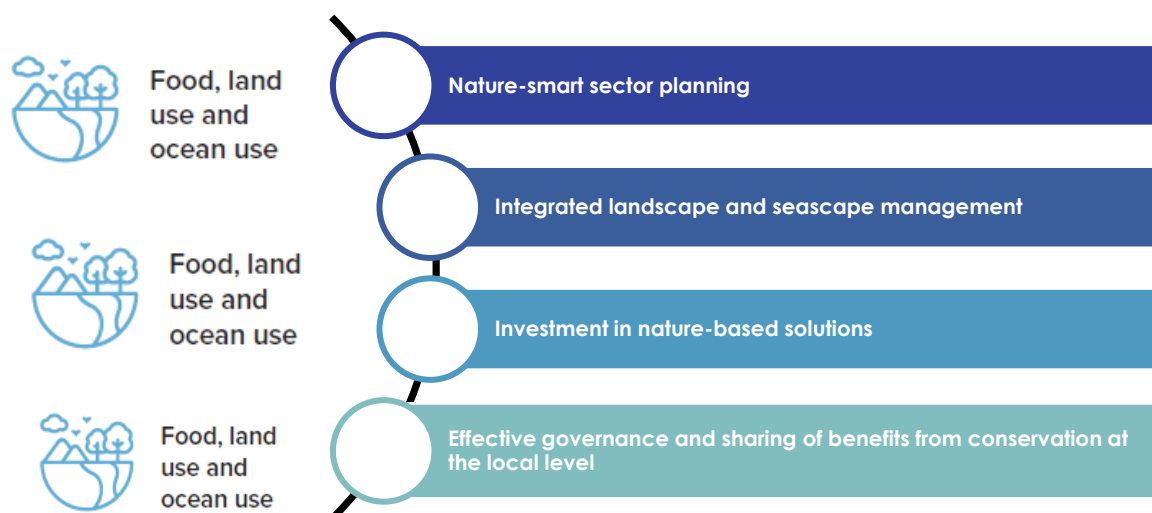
Food, land use and ocean use

Nature-smart sector planning

Integrated landscape and seascape management

Food, land use and ocean use

Investment in nature-based solutions

Food, land use and ocean use

Effective governance and sharing of benefits from conservation at the local level